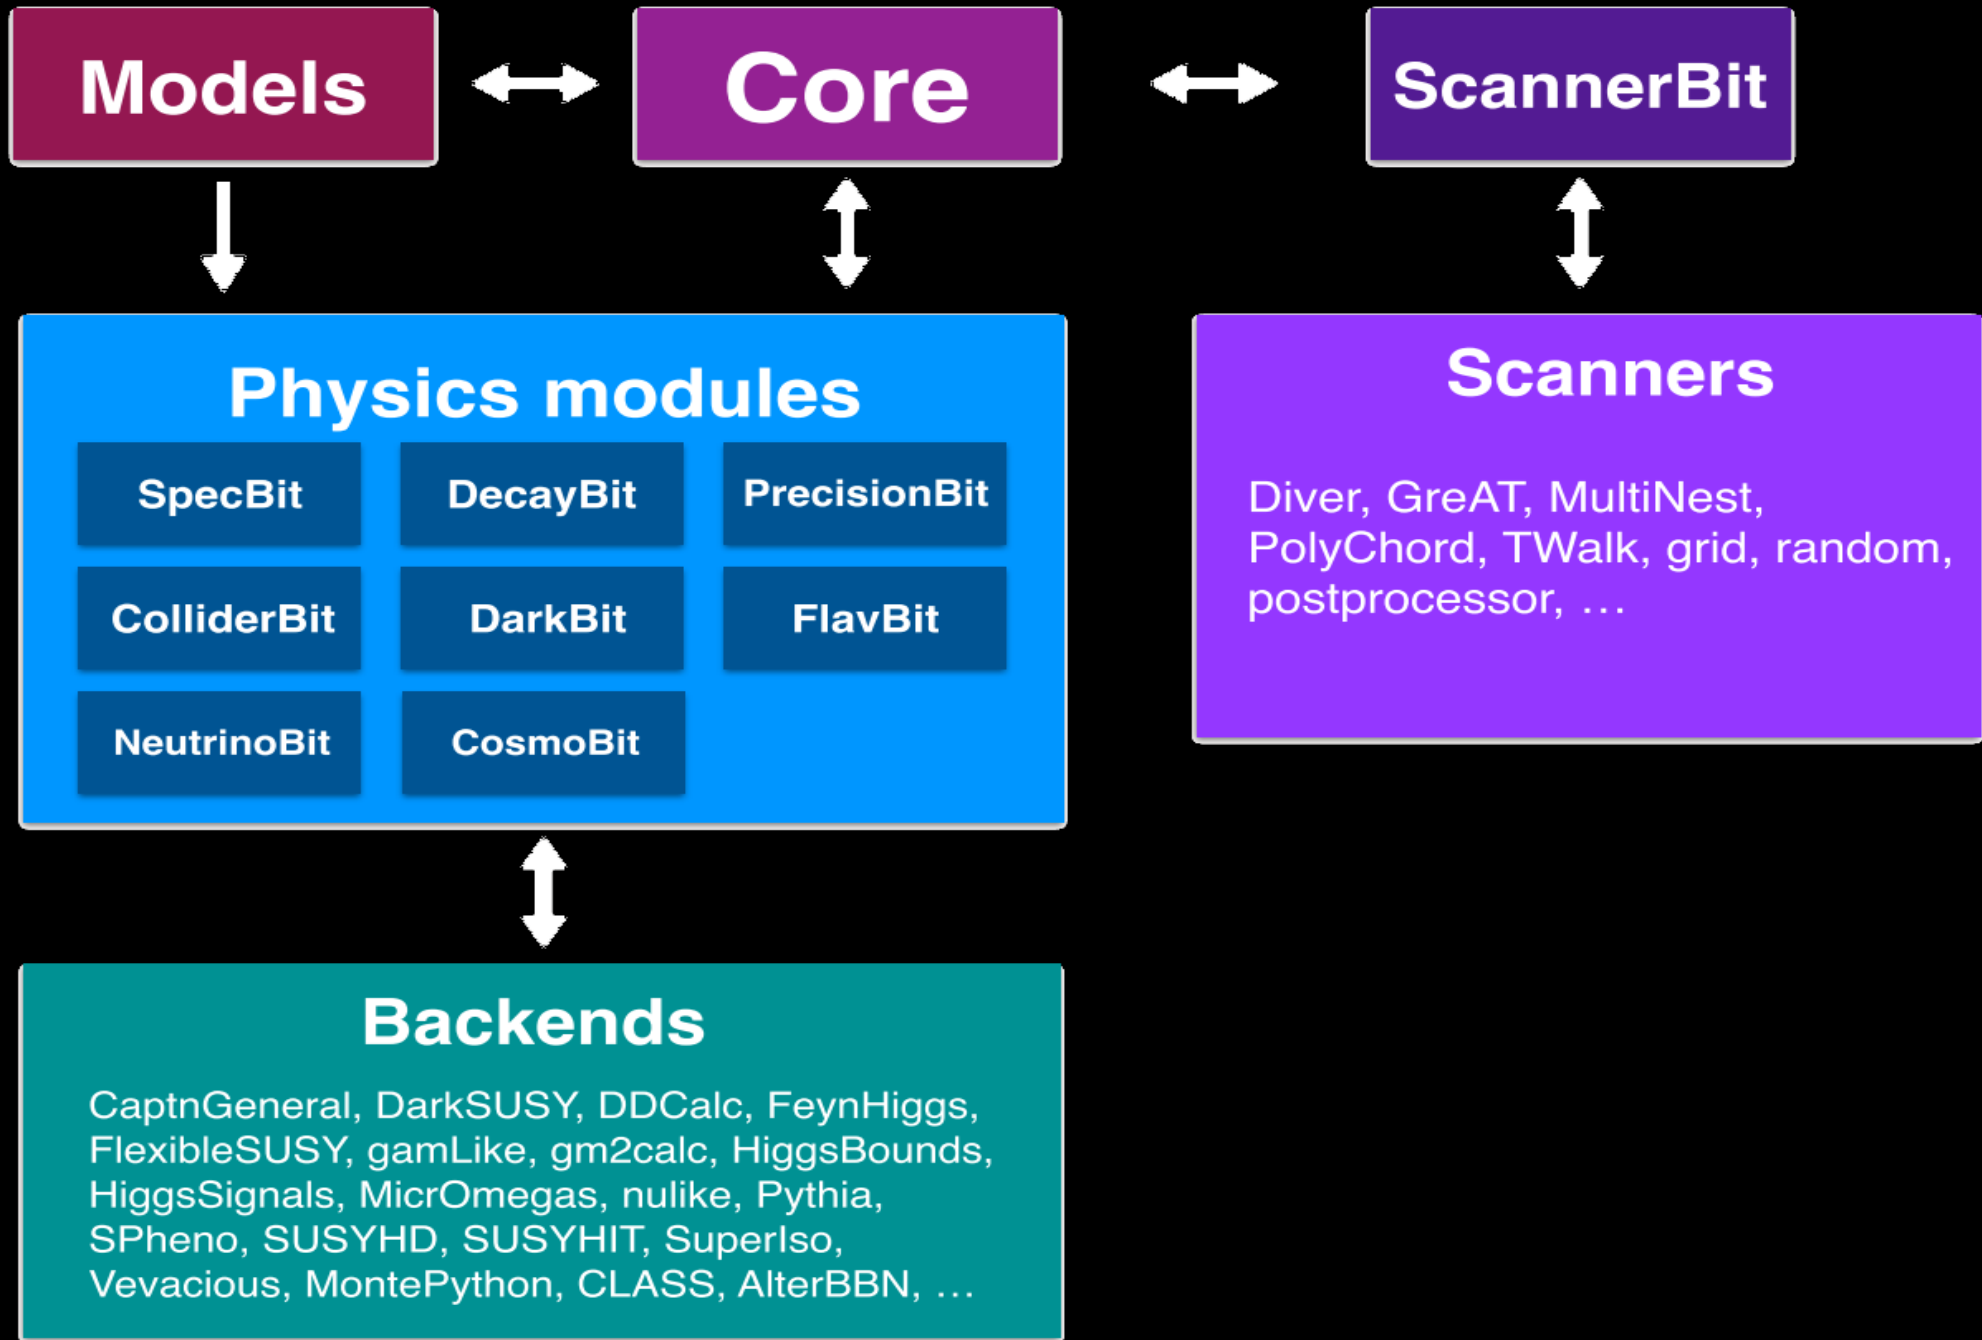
Models

Core

ScannerBit

Physics modules

SpecBit

DecayBit

PrecisionBit

ColliderBit

DarkBit

FlavBit

NeutrinoBit

CosmoBit

Scanners

Diver, GreAT, MultiNest, PolyChord, TWalk, grid, random, postprocessor, …

Backends

CaptnGeneral, DarkSUSY, DDCalc, FeynHiggs, FlexibleSUSY, gamLike, gm2calc, HiggsBounds, HiggsSignals, MicrOmegas, nulike, Pythia, SPheno, SUSYHD, SUSYHIT, SuperIso, Vevacious, MontePython, CLASS, AlterBBN, …